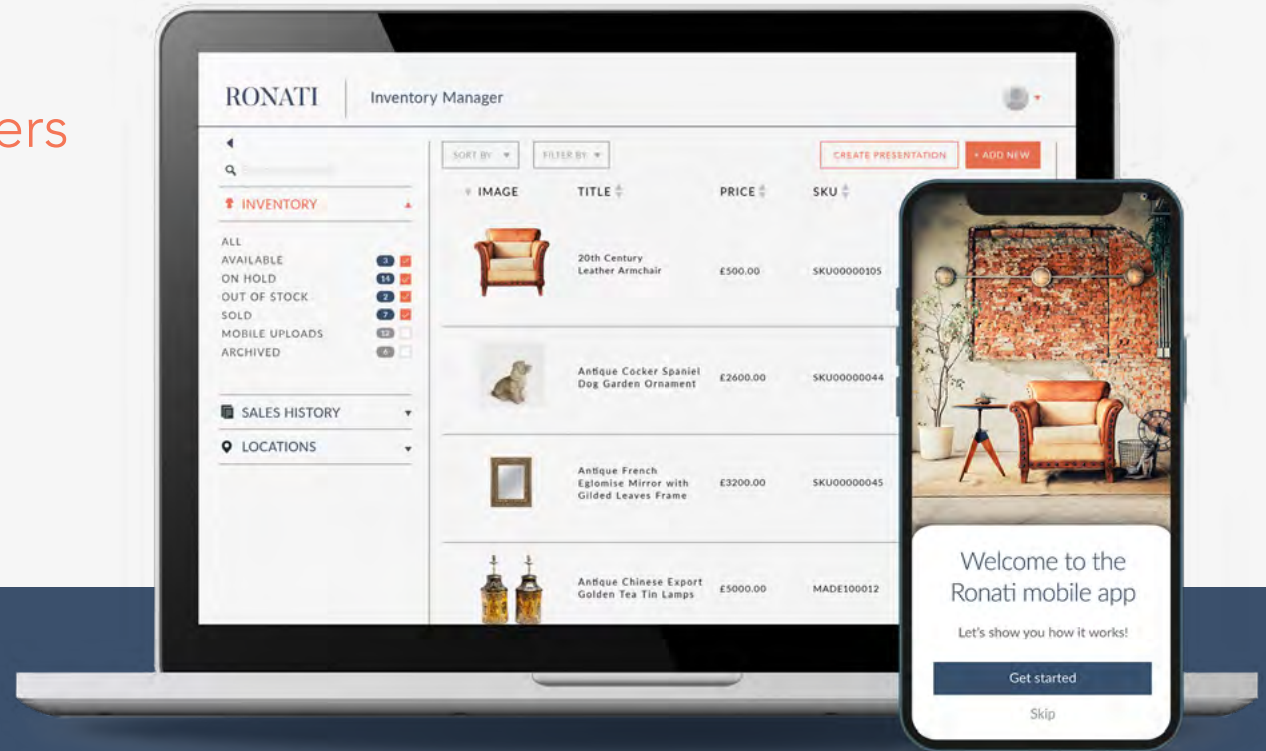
ers

RONATI | Inventory Manager

INVENTORY

ALL
AVAILABLE 3
ON HOLD 14
OUT OF STOCK 2
SOLD 7
MOBILE UPLOADS 12
ARCHIVED 4

SALES HISTORY

LOCATIONS

SORT BY
FILTER BY
CREATE PRESENTATION
+ ADD NEW

| IMAGE | TITLE | PRICE | SKU |
|---|---|---|---|
| | 20th Century Leather Armchair | £500.00 | SKU00000105 |
| | Antique Cocker Spaniel Dog Garden Ornament | £2600.00 | SKU00000044 |
| | Antique French Eglomise Mirror with Gilded Leaves Frame | £3200.00 | SKU00000045 |
| | Antique Chinese Export Golden Tea Tin Lamps | £5000.00 | MADE100012 |

Welcome to the Ronati mobile app

Let's show you how it works!

Get started

Skip